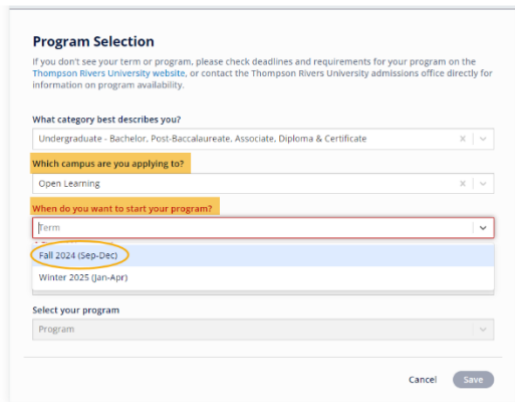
Program Selection

If you don't see your term or program, please check deadlines and requirements for your program on the Thompson Rivers University website, or contact the Thompson Rivers University admissions office directly for information on program availability.

What category best describes you?

Undergraduate - Bachelor, Post-Baccalaureate, Associate, Diploma & Certificate

Which campus are you applying to?

Open Learning

When do you want to start your program?

Term

Fall 2024 (Sep-Dec)

Winter 2025 (Jan-Apr)

Select your program

Program

Cancel

Save